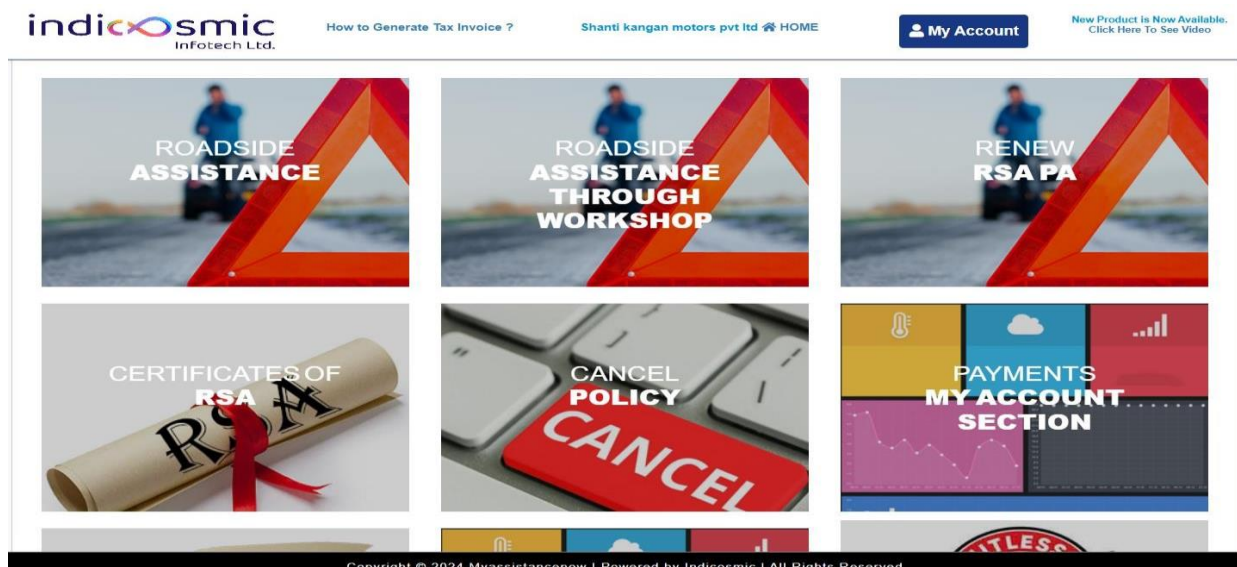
indicosmic Infotech Ltd.

How to Generate Tax Invoice ?

Shanti kangan motors pvt ltd HOME

My Account

New Product is Now Available. Click Here To See Video

ROADSIDE ASSISTANCE

ROADSIDE ASSISTANCE THROUGH WORKSHOP

RENEW RSA PA

CERTIFICATES OF RSA

RSA

CANCEL POLICY

CANCEL

PAYMENTS MY ACCOUNT SECTION

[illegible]LESS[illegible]

Copyright © 2024 Myassistancenow | Powered by Indicosmic | All Rights Reserved